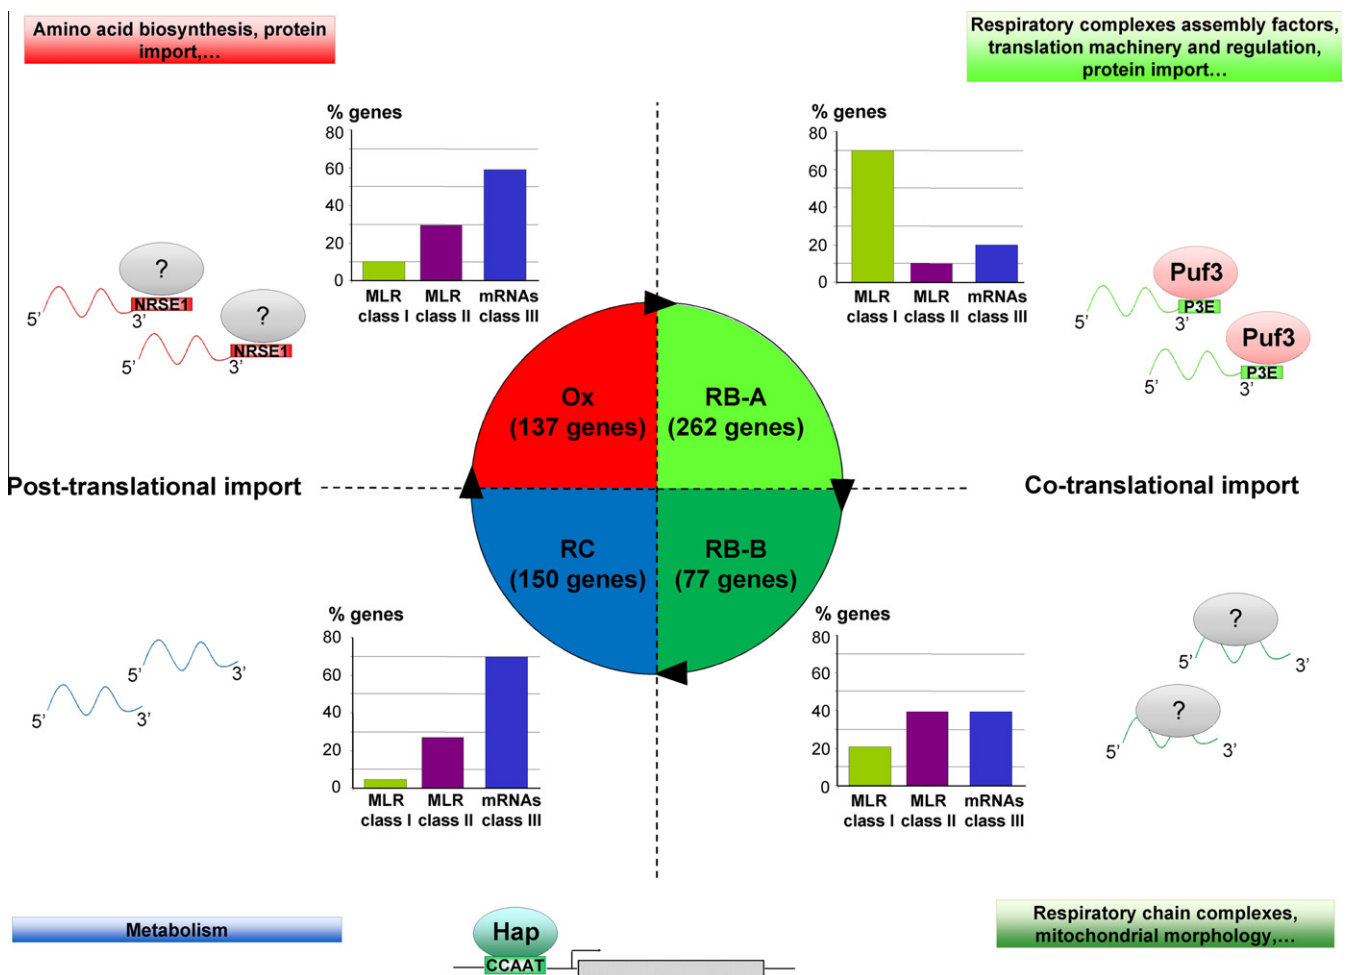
Amino acid biosynthesis, protein import,...

Respiratory complexes assembly factors, translation machinery and regulation, protein import...

% genes
80
60
40
20
0
MLR class I
MLR class II
mRNAs class III

% genes
80
60
40
20
0
MLR class I
MLR class II
mRNAs class III

?
NRSE1
5'
3'
?
NRSE1
5'
3'

Puf3
P3E
5'
3'
Puf3
P3E
5'
3'

Ox
(137 genes)

RB-A
(262 genes)

RC
(150 genes)

RB-B
(77 genes)

Post-translational import

Co-translational import

% genes
80
60
40
20
0
MLR class I
MLR class II
mRNAs class III

% genes
80
60
40
20
0
MLR class I
MLR class II
mRNAs class III

5'
3'
5'
3'

?
5'
3'
?
5'
3'

Metabolism

Hap
CCAAT

Respiratory chain complexes, mitochondrial morphology,...